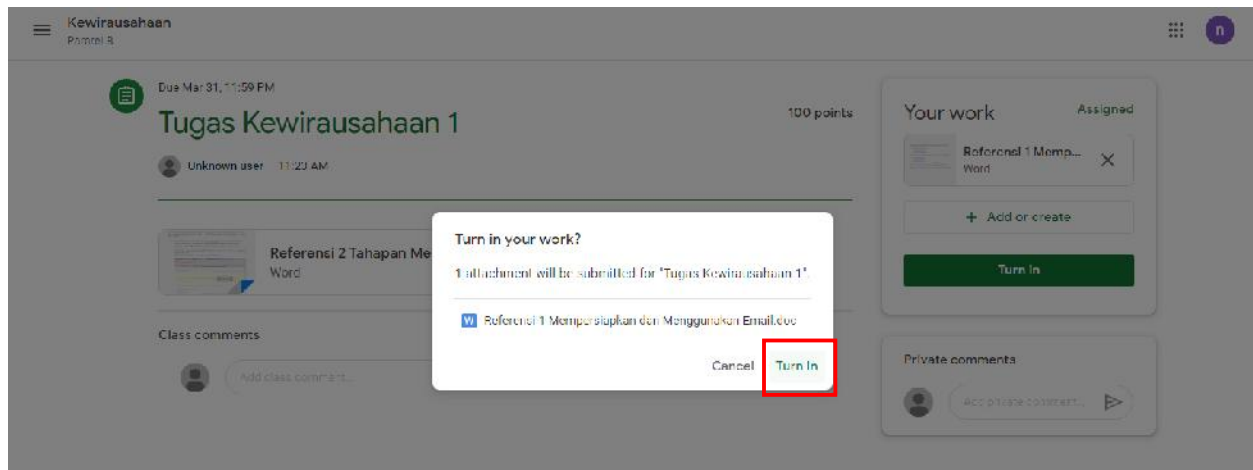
Kewirausahaan
Pomrol B

Due Mar 31, 11:59 PM
Tugas Kewirausahaan 1
100 points
Unknown user 11:23 AM

Referensi 2 Tahapan Me
Word

Class comments
Add class comment...

Your work
Assigned
Referensi 1 Memp...
Word
+ Add or create
Turn in

Private comments
Add private comment...

Turn in your work?
1 attachment will be submitted for "Tugas Kewirausahaan 1".
Referensi 1 Mempersiapkan dan Menggunakan Email.doc
Cancel
Turn in